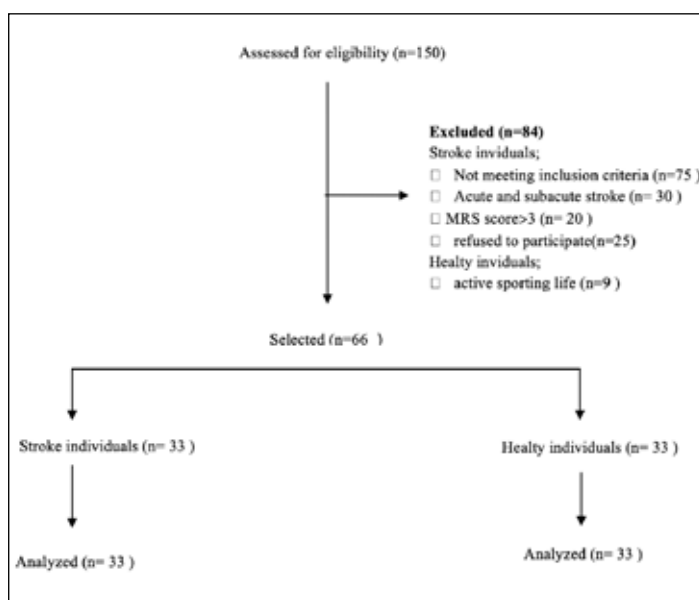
Assessed for eligibility (n=150)

Excluded (n=84)
Stroke inviduals;
□ Not meeting inclusion criteria (n=75 )
□ Acute and subacute stroke (n= 30 )
□ MRS score>3 (n= 20 )
□ refused to participate(n=25)
Healty inviduals;
□ active sporting life (n=9 )

Selected (n=66 )

Stroke individuals (n= 33 )

Healty individuals (n= 33 )

Analyzed (n= 33 )

Analyzed (n= 33 )